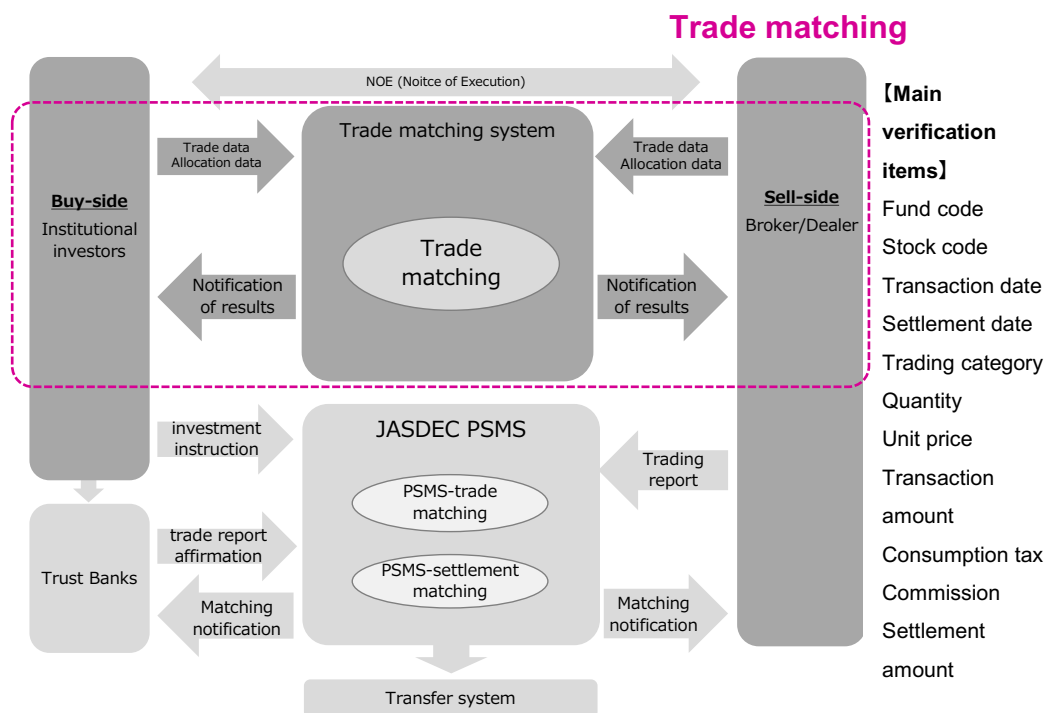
Trade matching

NOE (Noitce of Execution)

Buy-side
Institutional investors

Trade data
Allocation data

Trade matching system

Trade matching

Trade data
Allocation data

Sell-side
Broker/Dealer

Notification of results

Notification of results

investment instruction

JASDEC PSMS

PSMS-trade matching

PSMS-settlement matching

Trading report

Trust Banks

trade report affirmation

Matching notification

Matching notification

Transfer system

【Main verification items】
Fund code
Stock code
Transaction date
Settlement date
Trading category
Quantity
Unit price
Transaction amount
Consumption tax
Commission
Settlement amount